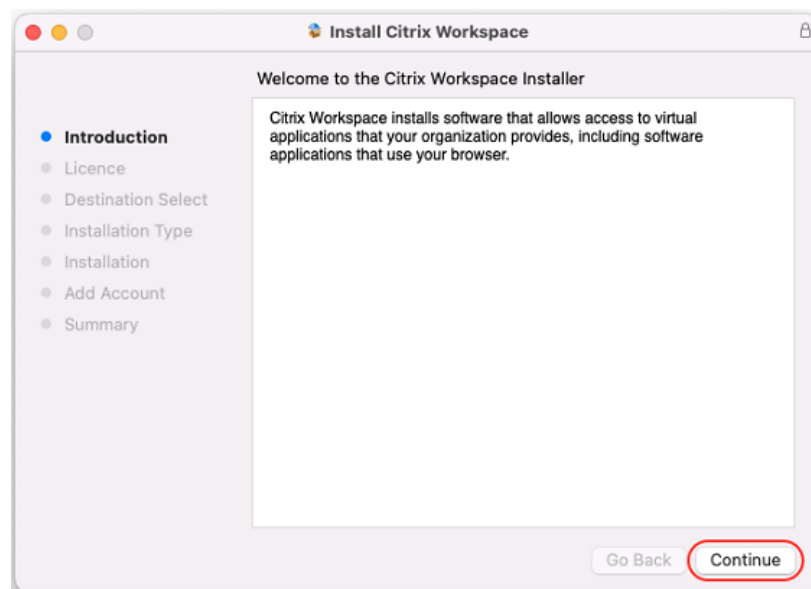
Install Citrix Workspace

Welcome to the Citrix Workspace Installer

Introduction
Licence
Destination Select
Installation Type
Installation
Add Account
Summary

Citrix Workspace installs software that allows access to virtual applications that your organization provides, including software applications that use your browser.

Go Back
Continue